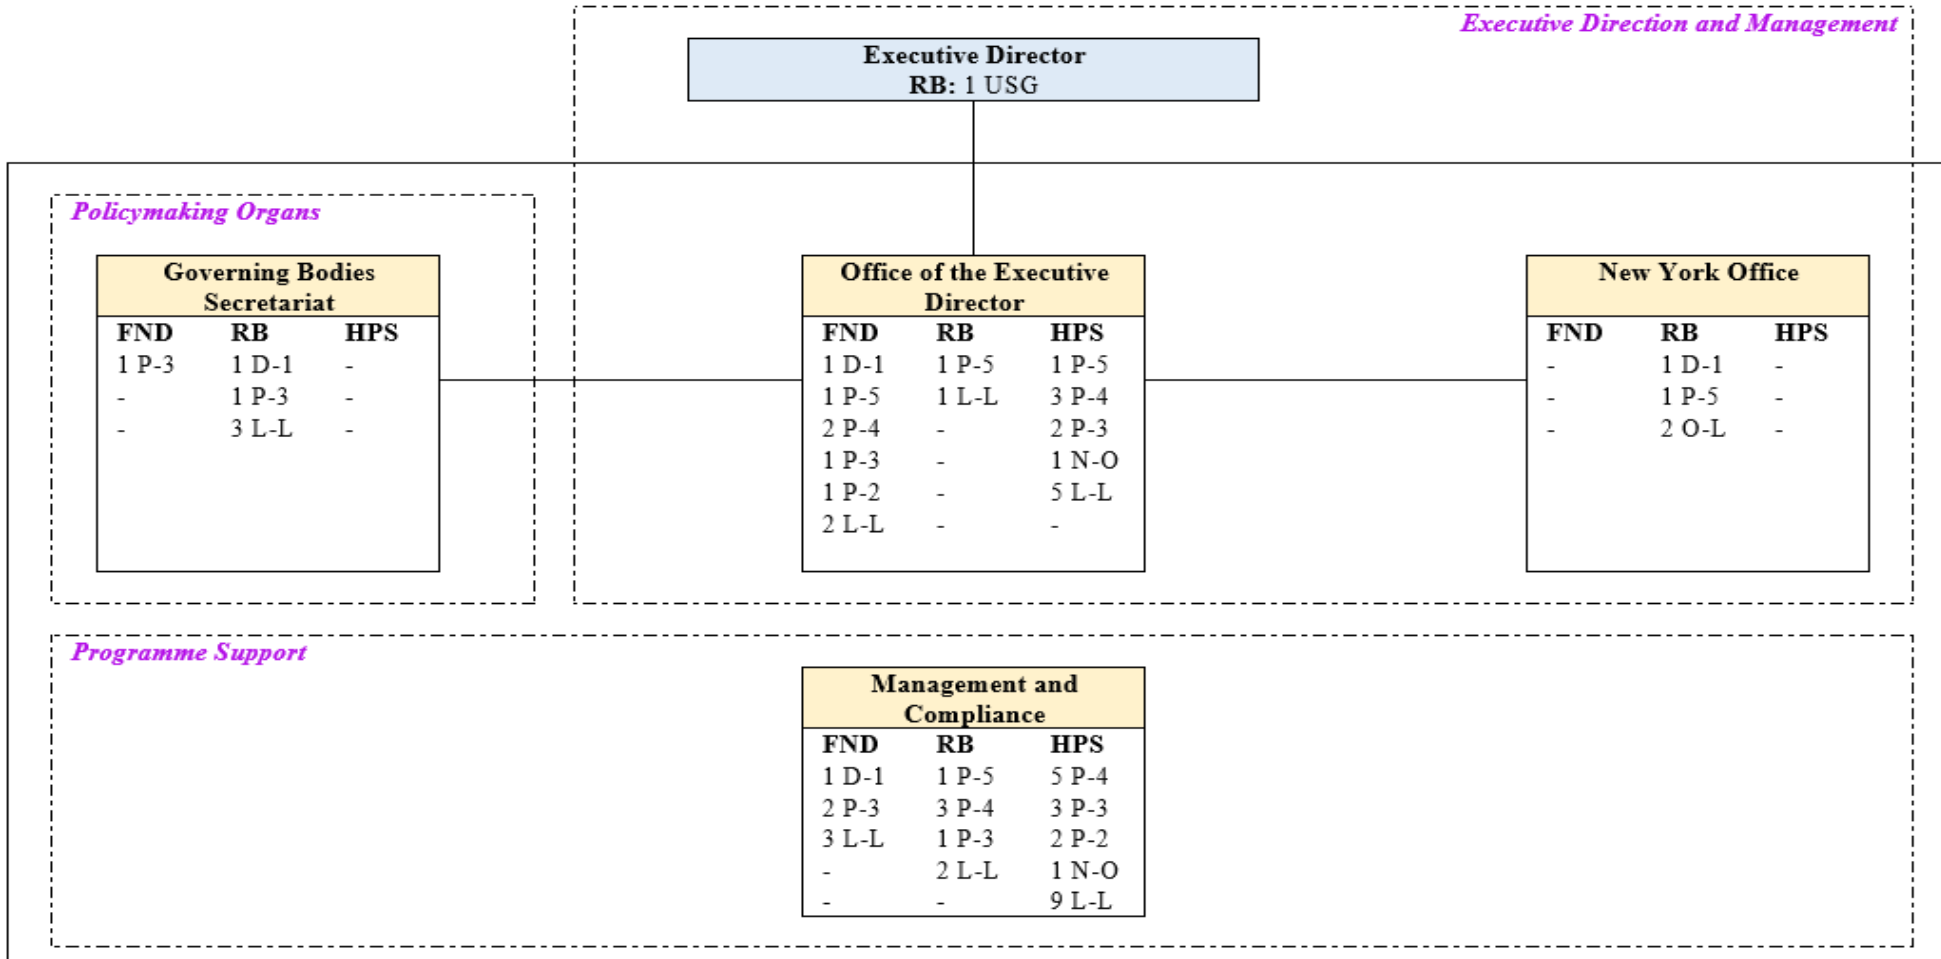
Executive Direction and Management

Executive Director
RB: 1 USG

Policymaking Organs

Governing Bodies Secretariat

| FND | RB | HPS |
|---|---|---|
| 1 P-3 | 1 D-1 | - |
| - | 1 P-3 | - |
| - | 3 L-L | - |

Office of the Executive Director

| FND | RB | HPS |
|---|---|---|
| 1 D-1 | 1 P-5 | 1 P-5 |
| 1 P-5 | 1 L-L | 3 P-4 |
| 2 P-4 | - | 2 P-3 |
| 1 P-3 | - | 1 N-O |
| 1 P-2 | - | 5 L-L |
| 2 L-L | - | - |

New York Office

| FND | RB | HPS |
|---|---|---|
| - | 1 D-1 | - |
| - | 1 P-5 | - |
| - | 2 O-L | - |

Programme Support

Management and Compliance

| FND | RB | HPS |
|---|---|---|
| 1 D-1 | 1 P-5 | 5 P-4 |
| 2 P-3 | 3 P-4 | 3 P-3 |
| 3 L-L | 1 P-3 | 2 P-2 |
| - | 2 L-L | 1 N-O |
| - | - | 9 L-L |